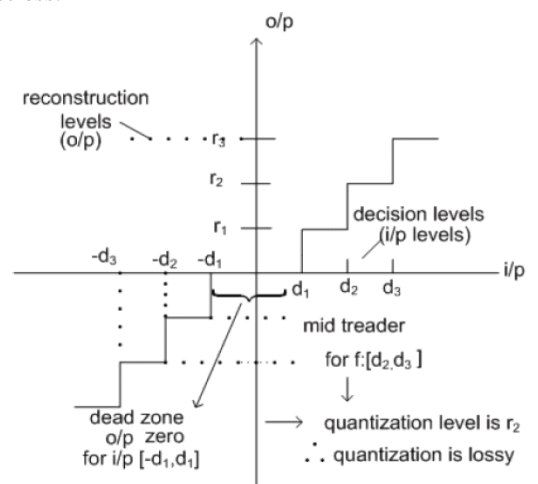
o/p

reconstruction levels (o/p)

$r_3$

$r_2$

$r_1$

decision levels (i/p levels)

$-d_3$ $-d_2$ $-d_1$

i/p

$d_1$ $d_2$ $d_3$

mid treader

for f:$[d_2,d_3]$

↓

dead zone o/p zero for i/p $[-d_1,d_1]$

→ quantization level is $r_2$

∴ quantization is lossy